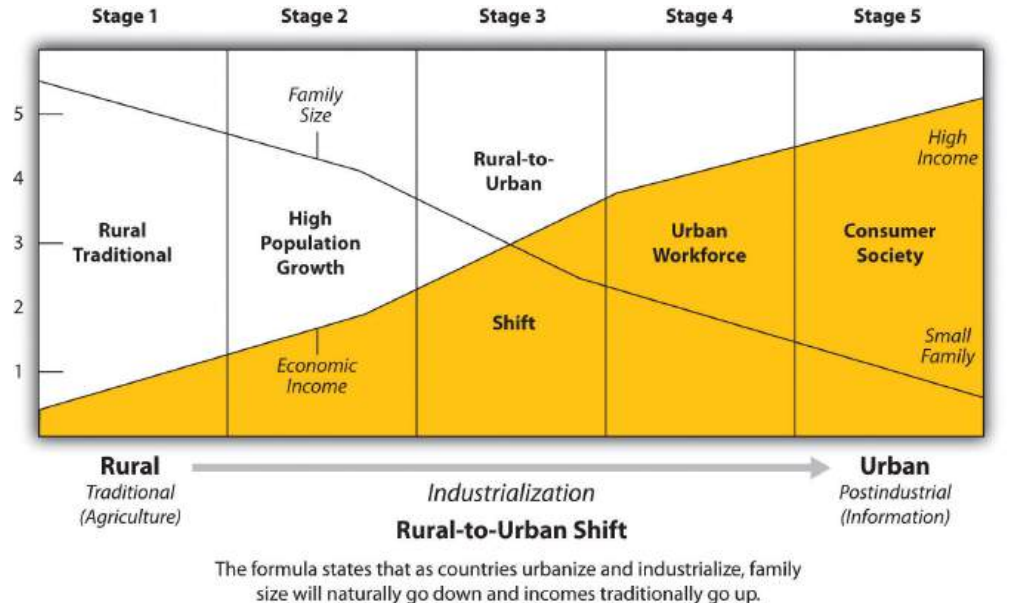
Stage 1
Stage 2
Stage 3
Stage 4
Stage 5

5
4
3
2
1

Family Size

Rural Traditional

High Population Growth

Rural-to-Urban

Shift

Urban Workforce

Consumer Society

High Income

Small Family

Economic Income

Rural
Traditional (Agriculture)

Industrialization

Rural-to-Urban Shift

Urban
Postindustrial (Information)

The formula states that as countries urbanize and industrialize, family size will naturally go down and incomes traditionally go up.